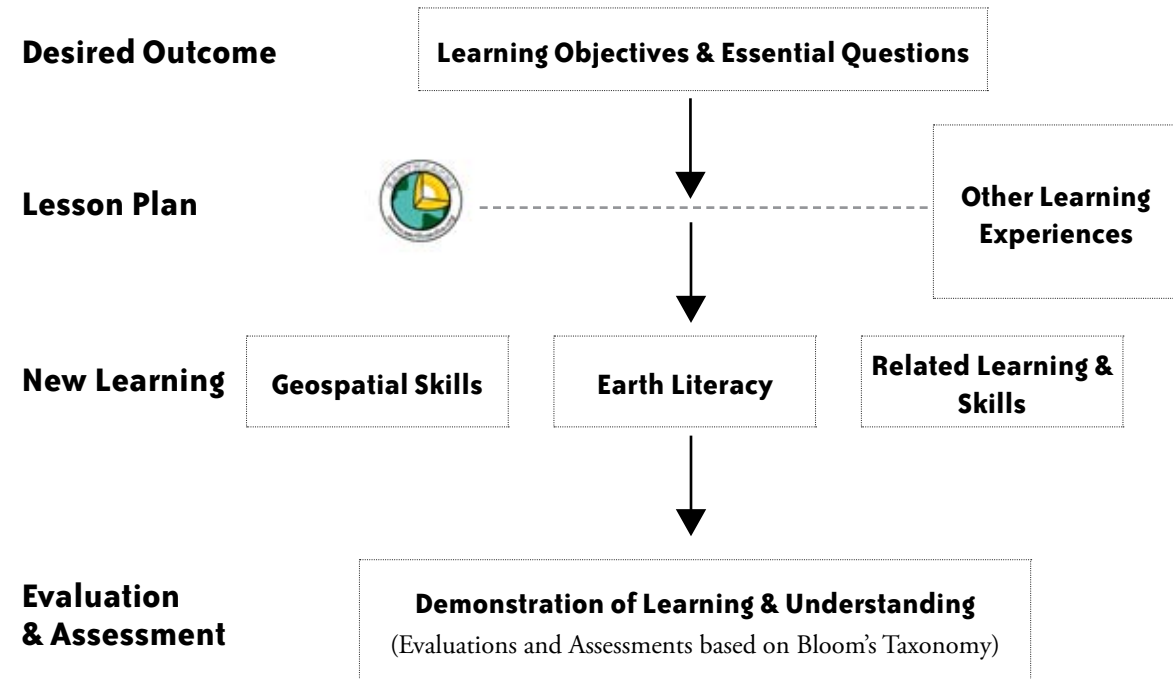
Desired Outcome

Learning Objectives & Essential Questions

Lesson Plan

Other Learning Experiences

New Learning

Geospatial Skills

Earth Literacy

Related Learning & Skills

Evaluation & Assessment

Demonstration of Learning & Understanding

(Evaluations and Assessments based on Bloom's Taxonomy)